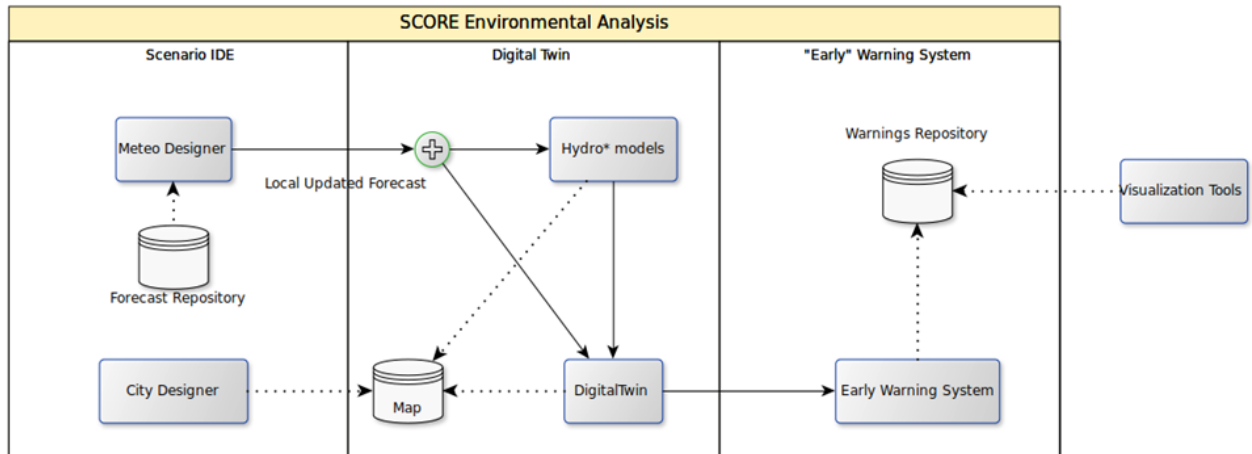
SCORE Environmental Analysis

Scenario IDE

Digital Twin

"Early" Warning System

Meteo Designer

Hydro* models

Warnings Repository

Local Updated Forecast

Visualization Tools

Forecast Repository

City Designer

Map

DigitalTwin

Early Warning System